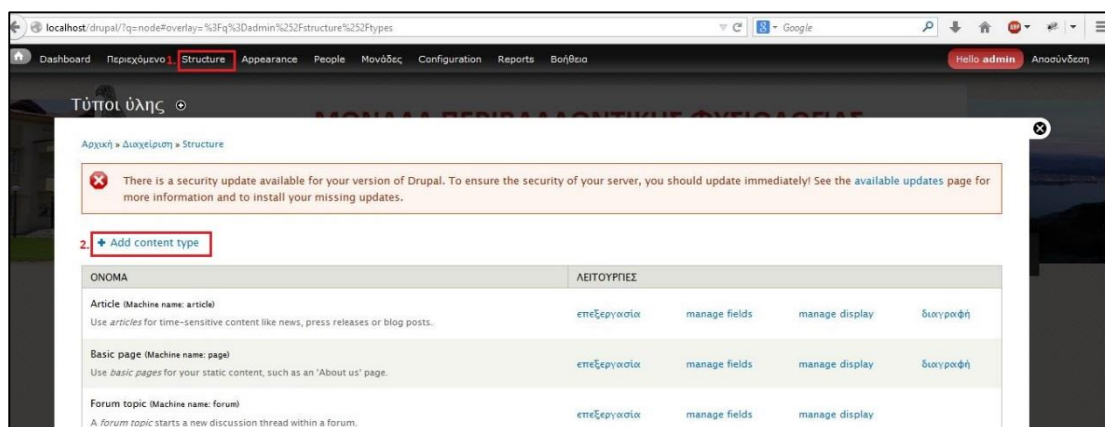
localhost/drupal/?q=node#overlay=%3Fq%3Dadmin%252Fstructure%252Ftypes

Google

Dashboard Περιεχόμενο 1. Structure Appearance People Μονάδες Configuration Reports Βοήθεια

Hello admin Αποσύνδεση

Τύποι ύλης

ΜΟΝΑΔΑ ΠΕΡΙΒΑΛΛΟΝΤΙΚΗΣ ΦΥΣΙΟΛΟΓΙΑΣ

Αρχική » Διαχείριση » Structure

There is a security update available for your version of Drupal. To ensure the security of your server, you should update immediately! See the available updates page for more information and to install your missing updates.

2. + Add content type

| ΟΝΟΜΑ | ΛΕΙΤΟΥΡΓΙΕΣ | | | |
|---|---|---|---|---|
| Article (Machine name: article) Use *articles* for time-sensitive content like news, press releases or blog posts. | επεξεργασία | manage fields | manage display | διαγραφή |
| Basic page (Machine name: page) Use *basic pages* for your static content, such as an 'About us' page. | επεξεργασία | manage fields | manage display | διαγραφή |
| Forum topic (Machine name: forum) A *forum topic* starts a new discussion thread within a forum. | επεξεργασία | manage fields | manage display | |